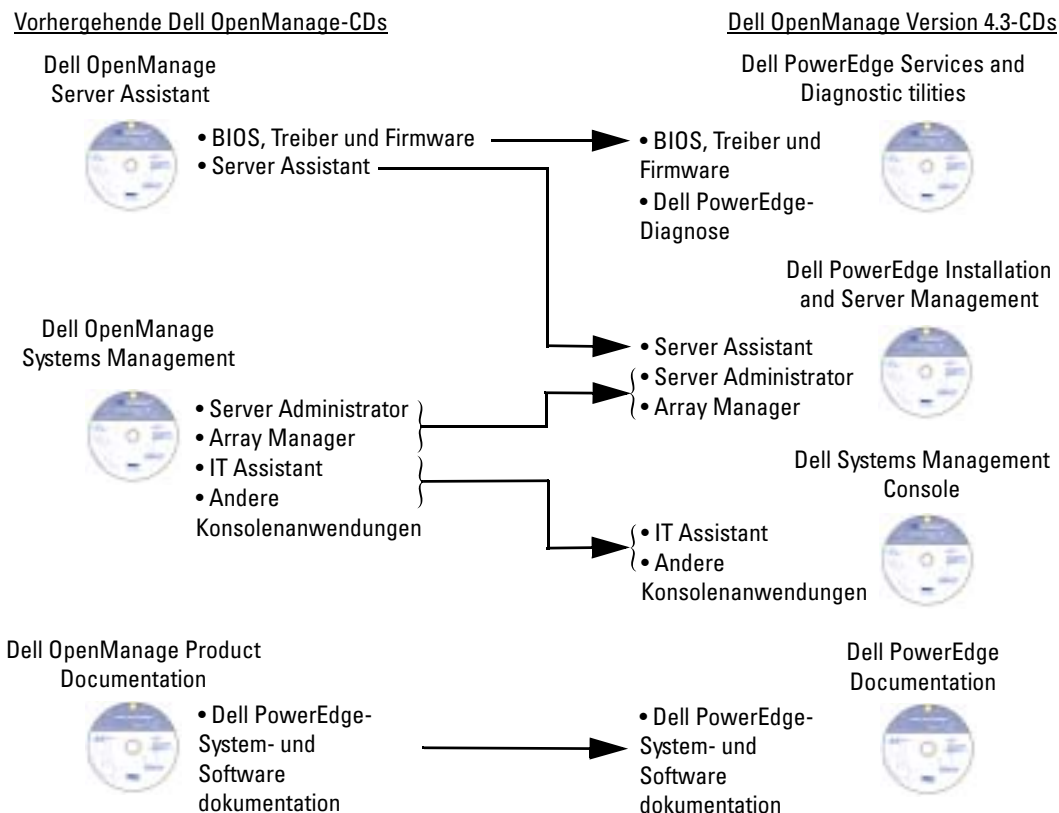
Vorhergehende Dell OpenManage-CDs

Dell OpenManage Version 4.3-CDs

Dell OpenManage Server Assistant

• BIOS, Treiber und Firmware
• Server Assistant

Dell PowerEdge Services and Diagnostic tilities

• BIOS, Treiber und Firmware
• Dell PowerEdge-Diagnose

Dell PowerEdge Installation and Server Management

• Server Assistant
• Server Administrator
• Array Manager

Dell OpenManage Systems Management

• Server Administrator
• Array Manager
• IT Assistant
• Andere Konsolenanwendungen

Dell Systems Management Console

• IT Assistant
• Andere Konsolenanwendungen

Dell OpenManage Product Documentation

• Dell PowerEdge-System- und Software dokumentation

Dell PowerEdge Documentation

• Dell PowerEdge-System- und Software dokumentation